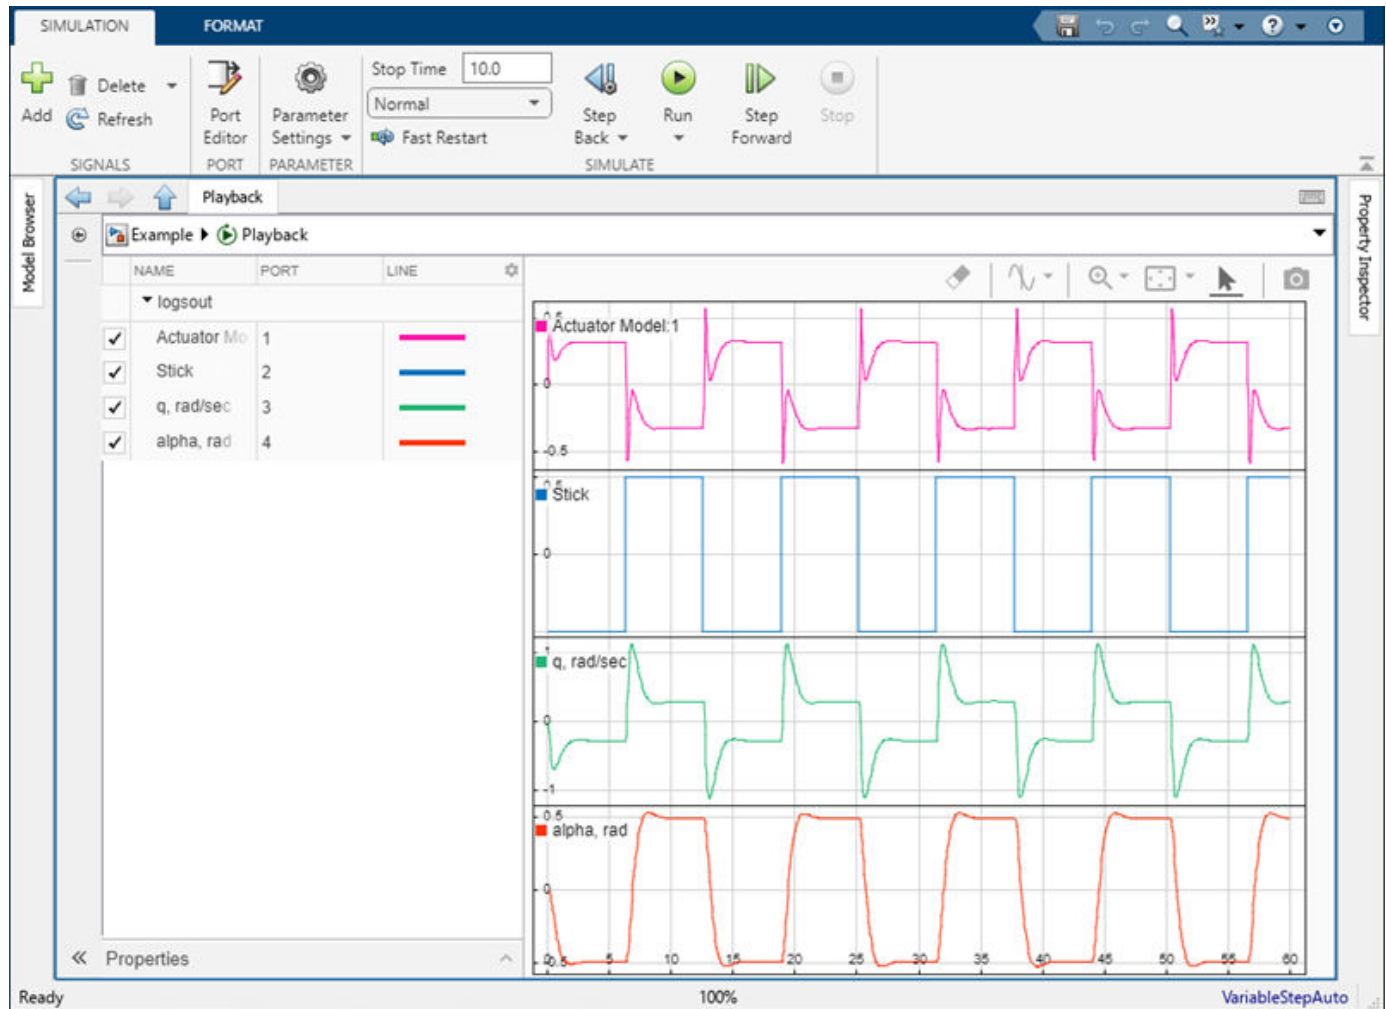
SIMULATION FORMAT

Add Delete Refresh
SIGNALS

Port Editor
PORT

Parameter Settings
PARAMETER

Stop Time 10.0
Normal
Fast Restart

Step Back
Run
Step Forward
Stop
SIMULATE

Model Browser

Playback

Example ▸ Playback

| | NAME | PORT | LINE |
|---|---|---|---|
| | logsout | | |
| ✓ | Actuator Mo | 1 | |
| ✓ | Stick | 2 | |
| ✓ | q, rad/sec | 3 | |
| ✓ | alpha, rad | 4 | |

Properties

Actuator Model:1
0.5
0
-0.5

Stick
0.5
0

q, rad/sec
1
0
-1

alpha, rad
0.5
0
-0.5

5 10 15 20 25 30 35 40 45 50 55 60

Property Inspector

Ready
100%
VariableStepAuto